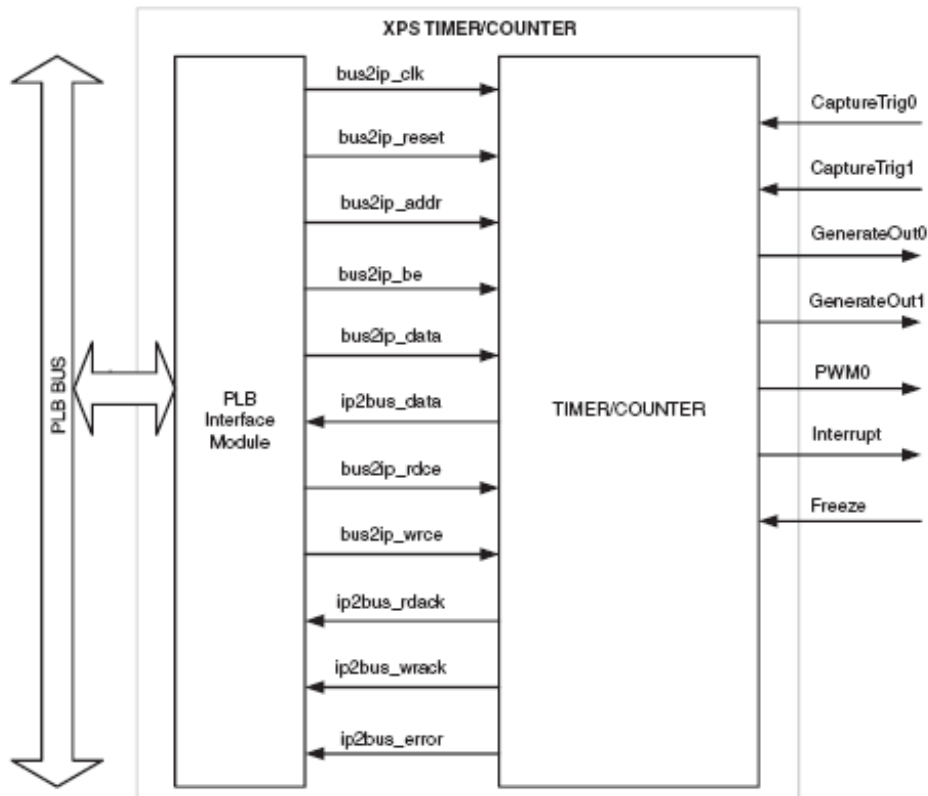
XPS TIMER/COUNTER

PLB BUS

PLB Interface Module

bus2ip_clk
bus2ip_reset
bus2ip_addr
bus2ip_be
bus2ip_data
ip2bus_data
bus2ip_rdce
bus2ip_wrce
ip2bus_rdack
ip2bus_wrack
ip2bus_error

TIMER/COUNTER

CaptureTrig0
CaptureTrig1
GenerateOut0
GenerateOut1
PWM0
Interrupt
Freeze